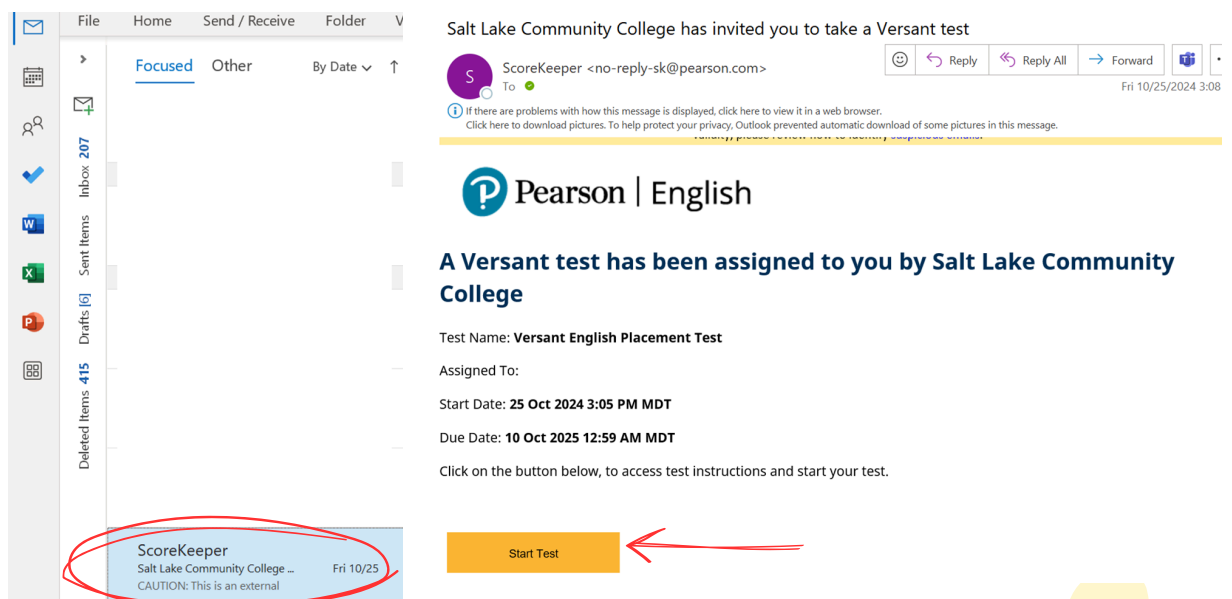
File Home Send / Receive Folder V

Focused Other By Date

Inbox 207

Sent Items

Drafts [6]

Deleted Items 415

ScoreKeeper
Salt Lake Community College ... Fri 10/25
CAUTION: This is an external

Salt Lake Community College has invited you to take a Versant test

S ScoreKeeper <no-reply-sk@pearson.com>
To

Reply Reply All Forward

Fri 10/25/2024 3:08

If there are problems with how this message is displayed, click here to view it in a web browser.
Click here to download pictures. To help protect your privacy, Outlook prevented automatic download of some pictures in this message.

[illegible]

Pearson | English

A Versant test has been assigned to you by Salt Lake Community College

Test Name: **Versant English Placement Test**

Assigned To:

Start Date: **25 Oct 2024 3:05 PM MDT**

Due Date: **10 Oct 2025 12:59 AM MDT**

Click on the button below, to access test instructions and start your test.

Start Test